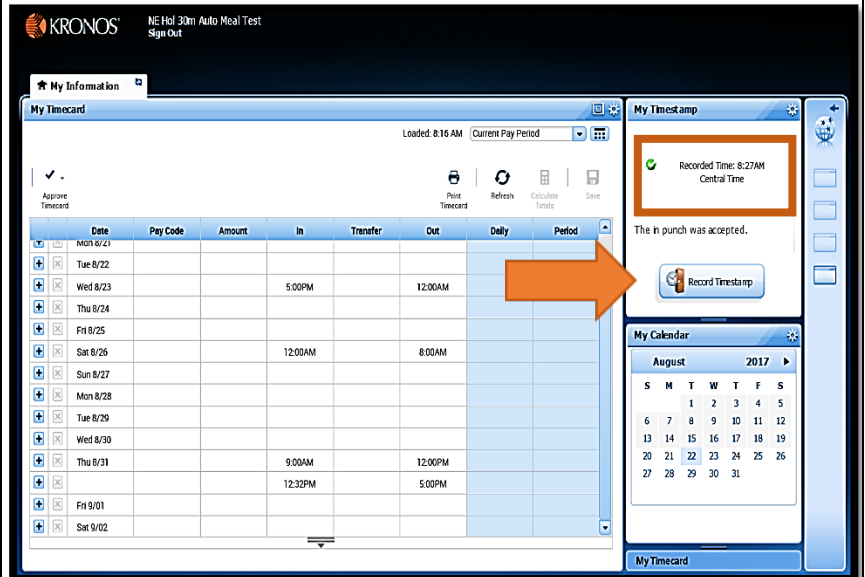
KRONOS

NE Hol 30m Auto Meal Test
Sign Out

My Information

My Timecard

Loaded: 8:16 AM Current Pay Period

Approve Timecard

Print Timecard Refresh Calculate Totals Save

| | | Date | Pay Code | Amount | In | Transfer | Out | Daily | Period |
|---|---|---|---|---|---|---|---|---|---|
| + | X | Mon 8/21 | | | | | | | |
| + | X | Tue 8/22 | | | | | | | |
| + | X | Wed 8/23 | | | 5:00PM | | 12:00AM | | |
| + | X | Thu 8/24 | | | | | | | |
| + | X | Fri 8/25 | | | | | | | |
| + | X | Sat 8/26 | | | 12:00AM | | 8:00AM | | |
| + | X | Sun 8/27 | | | | | | | |
| + | X | Mon 8/28 | | | | | | | |
| + | X | Tue 8/29 | | | | | | | |
| + | X | Wed 8/30 | | | | | | | |
| + | X | Thu 8/31 | | | 9:00AM | | 12:00PM | | |
| + | X | | | | 12:32PM | | 5:00PM | | |
| + | X | Fri 9/01 | | | | | | | |
| + | X | Sat 9/02 | | | | | | | |

My Timestamp

Recorded Time: 8:27AM
Central Time

The in punch was accepted.

Record Timestamp

My Calendar

August 2017

| S | M | T | W | T | F | S |
|---|---|---|---|---|---|---|
| | | 1 | 2 | 3 | 4 | 5 |
| 6 | 7 | 8 | 9 | 10 | 11 | 12 |
| 13 | 14 | 15 | 16 | 17 | 18 | 19 |
| 20 | 21 | 22 | 23 | 24 | 25 | 26 |
| 27 | 28 | 29 | 30 | 31 | | |

My Timecard